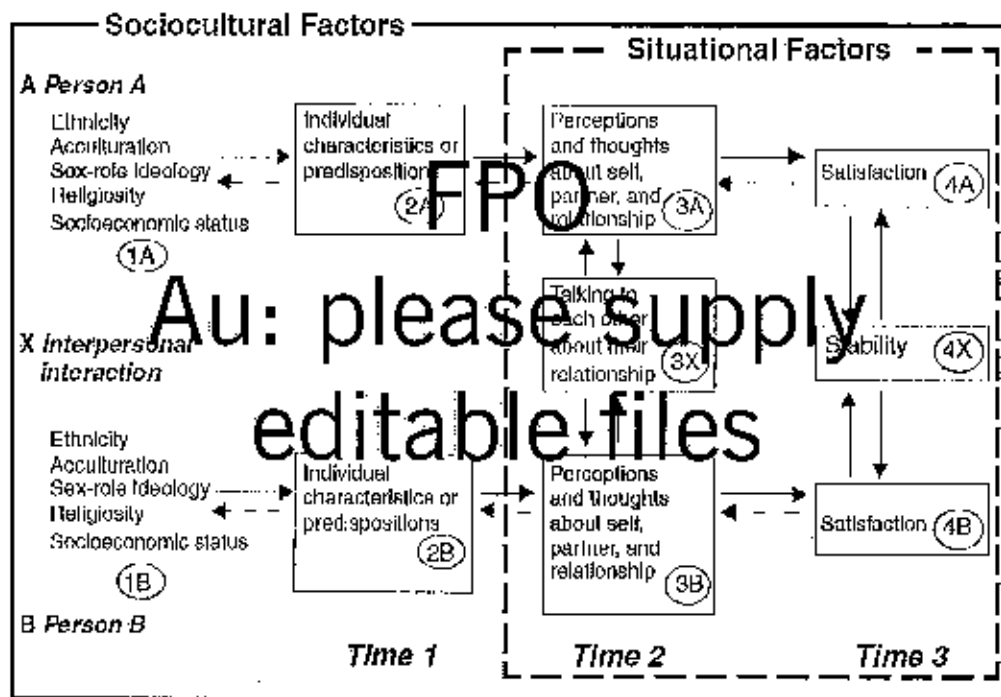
Sociocultural Factors

Situational Factors

A Person A

Ethnicity
Acculturation
Sex-role ideology
Religiosity
Socioeconomic status
1A

Individual characteristics or predispositions 2A

Perceptions and thoughts about self, partner, and relationship 3A

Satisfaction 4A

FPO

Talking to each other about their relationship 3X

Au: please supply editable files

X Interpersonal interaction

Stability 4X

Ethnicity
Acculturation
Sex-role ideology
Religiosity
Socioeconomic status
1B

Individual characteristics or predispositions 2B

Perceptions and thoughts about self, partner, and relationship 3B

Satisfaction 4B

B Person B

Time 1

Time 2

Time 3